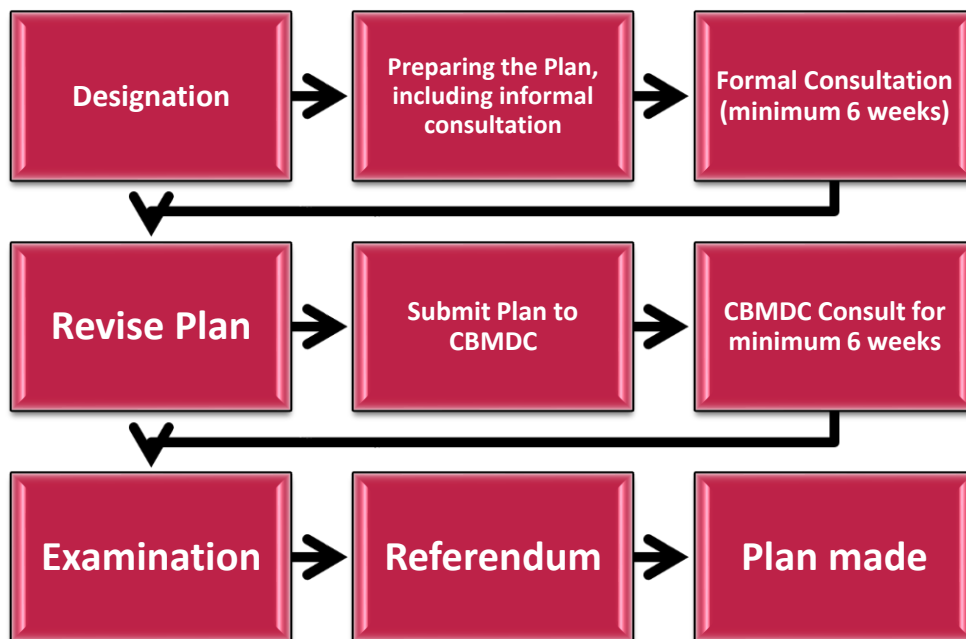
Designation

Preparing the Plan, including informal consultation

Formal Consultation (minimum 6 weeks)

Revise Plan

Submit Plan to CBMDC

CBMDC Consult for minimum 6 weeks

Examination

Referendum

Plan made